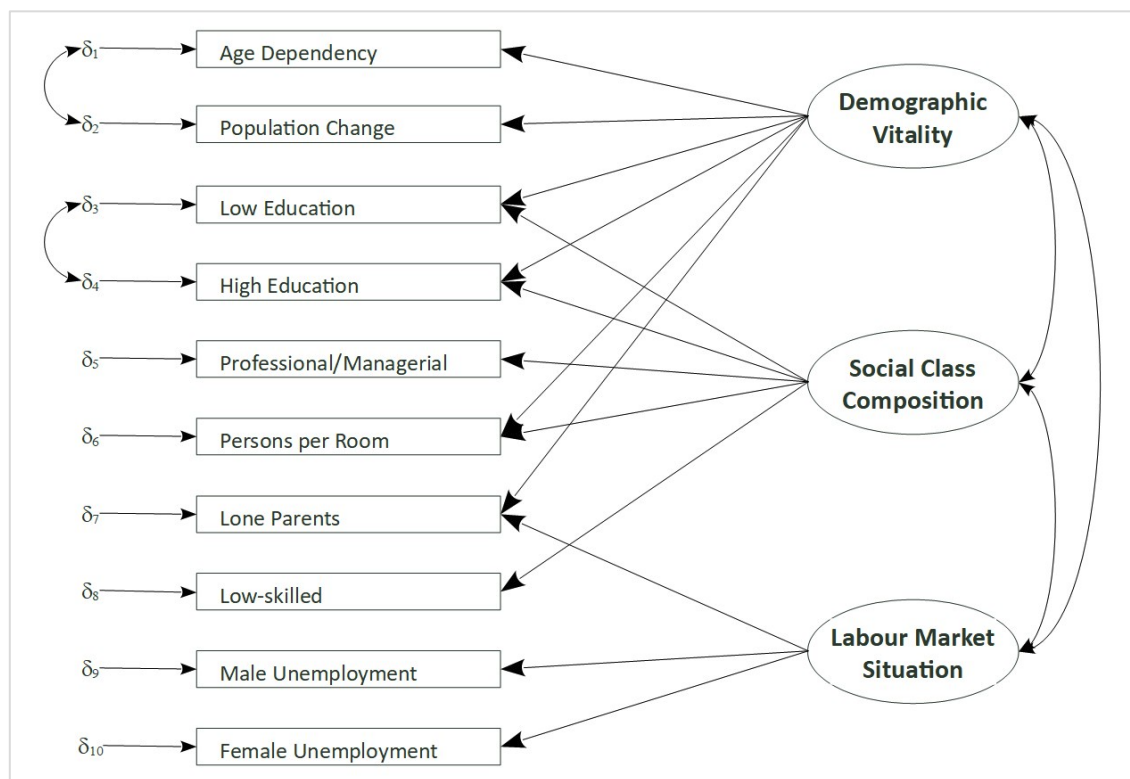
$\delta_1$ Age Dependency

$\delta_2$ Population Change

$\delta_3$ Low Education

$\delta_4$ High Education

$\delta_5$ Professional/Managerial

$\delta_6$ Persons per Room

$\delta_7$ Lone Parents

$\delta_8$ Low-skilled

$\delta_9$ Male Unemployment

$\delta_{10}$ Female Unemployment

Demographic Vitality

Social Class Composition

Labour Market Situation